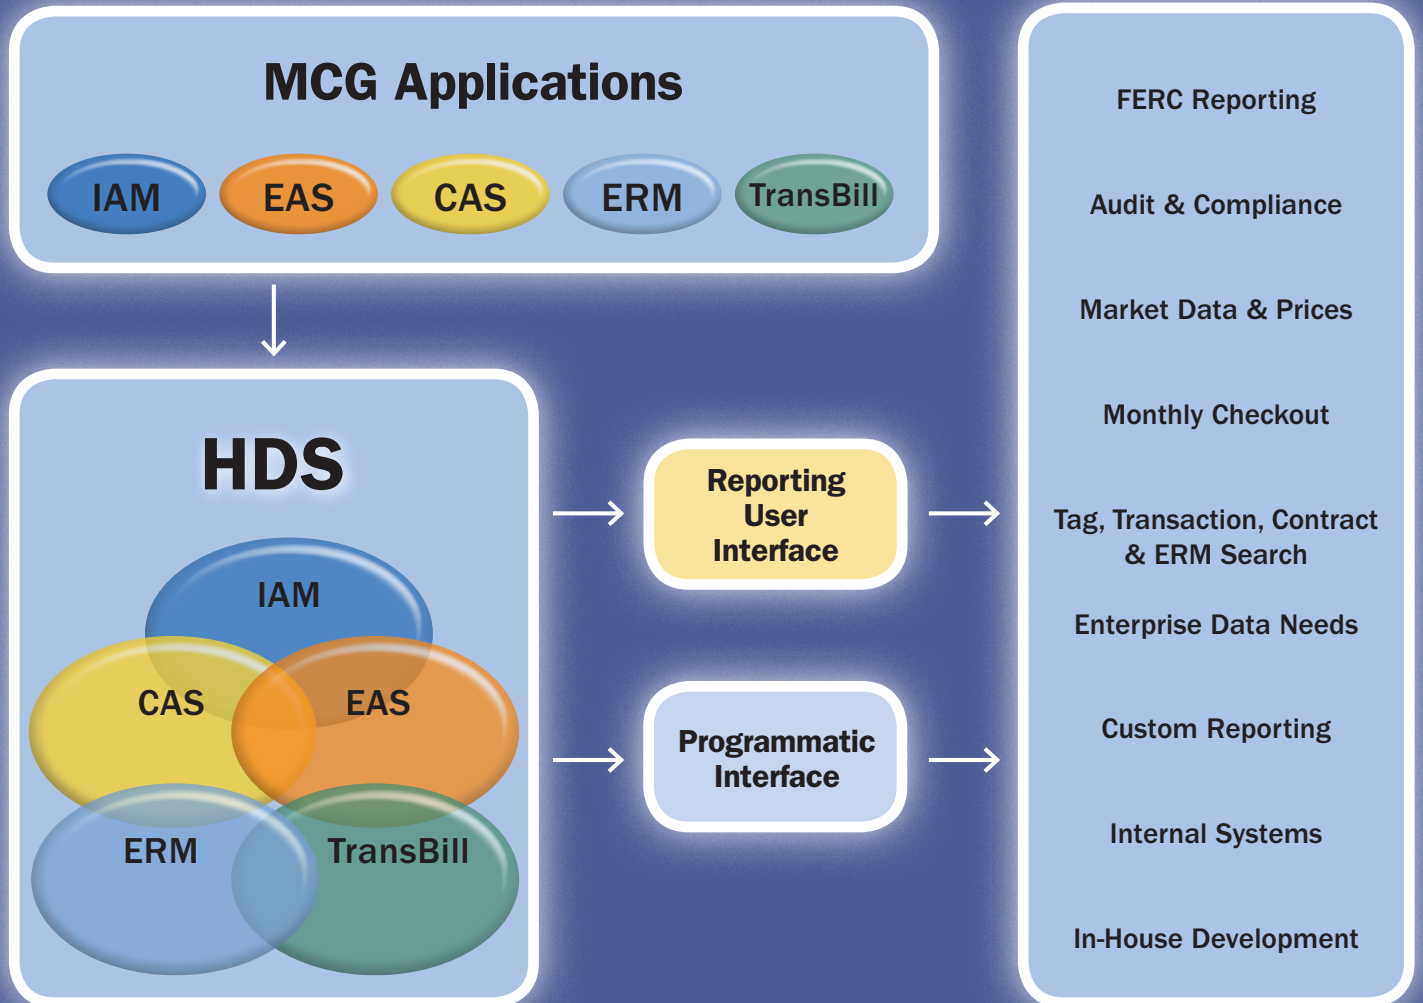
MCG Applications

IAM EAS CAS ERM TransBill

HDS

IAM

CAS

EAS

ERM

TransBill

Reporting User Interface

Programmatic Interface

FERC Reporting

Audit & Compliance

Market Data & Prices

Monthly Checkout

Tag, Transaction, Contract & ERM Search

Enterprise Data Needs

Custom Reporting

Internal Systems

In-House Development